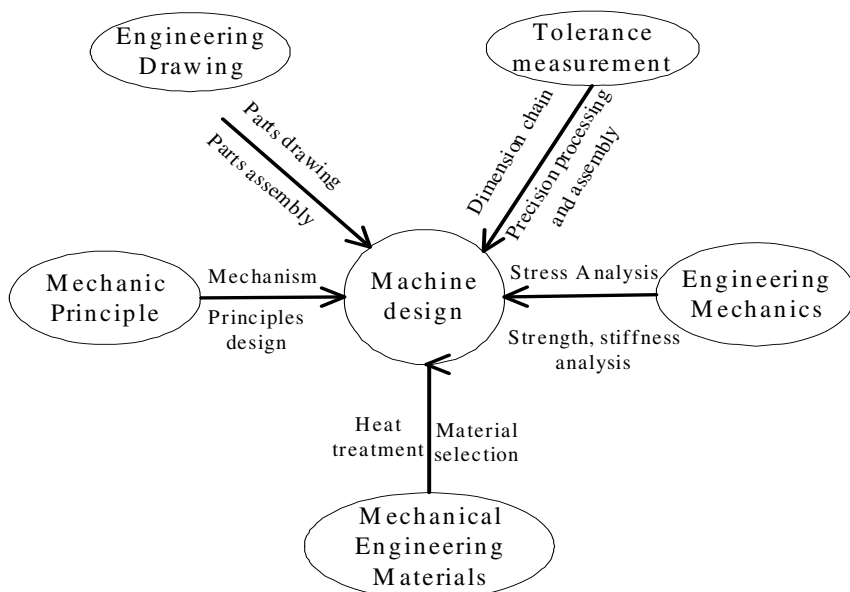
Engineering Drawing

Parts drawing
Parts assembly

Tolerance measurement

Dimension chain
Precision processing and assembly

Mechanic Principle

Mechanism
Principles design

Machine design

Stress Analysis
Strength, stiffness analysis

Engineering Mechanics

Heat treatment
Material selection

Mechanical Engineering Materials